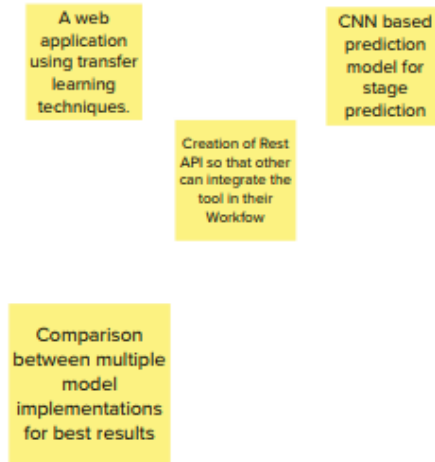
A web application using transfer learning techniques.

CNN based prediction model for stage prediction

Creation of Rest API so that other can integrate the tool in their Workfow

Comparison between multiple model implementations for best results